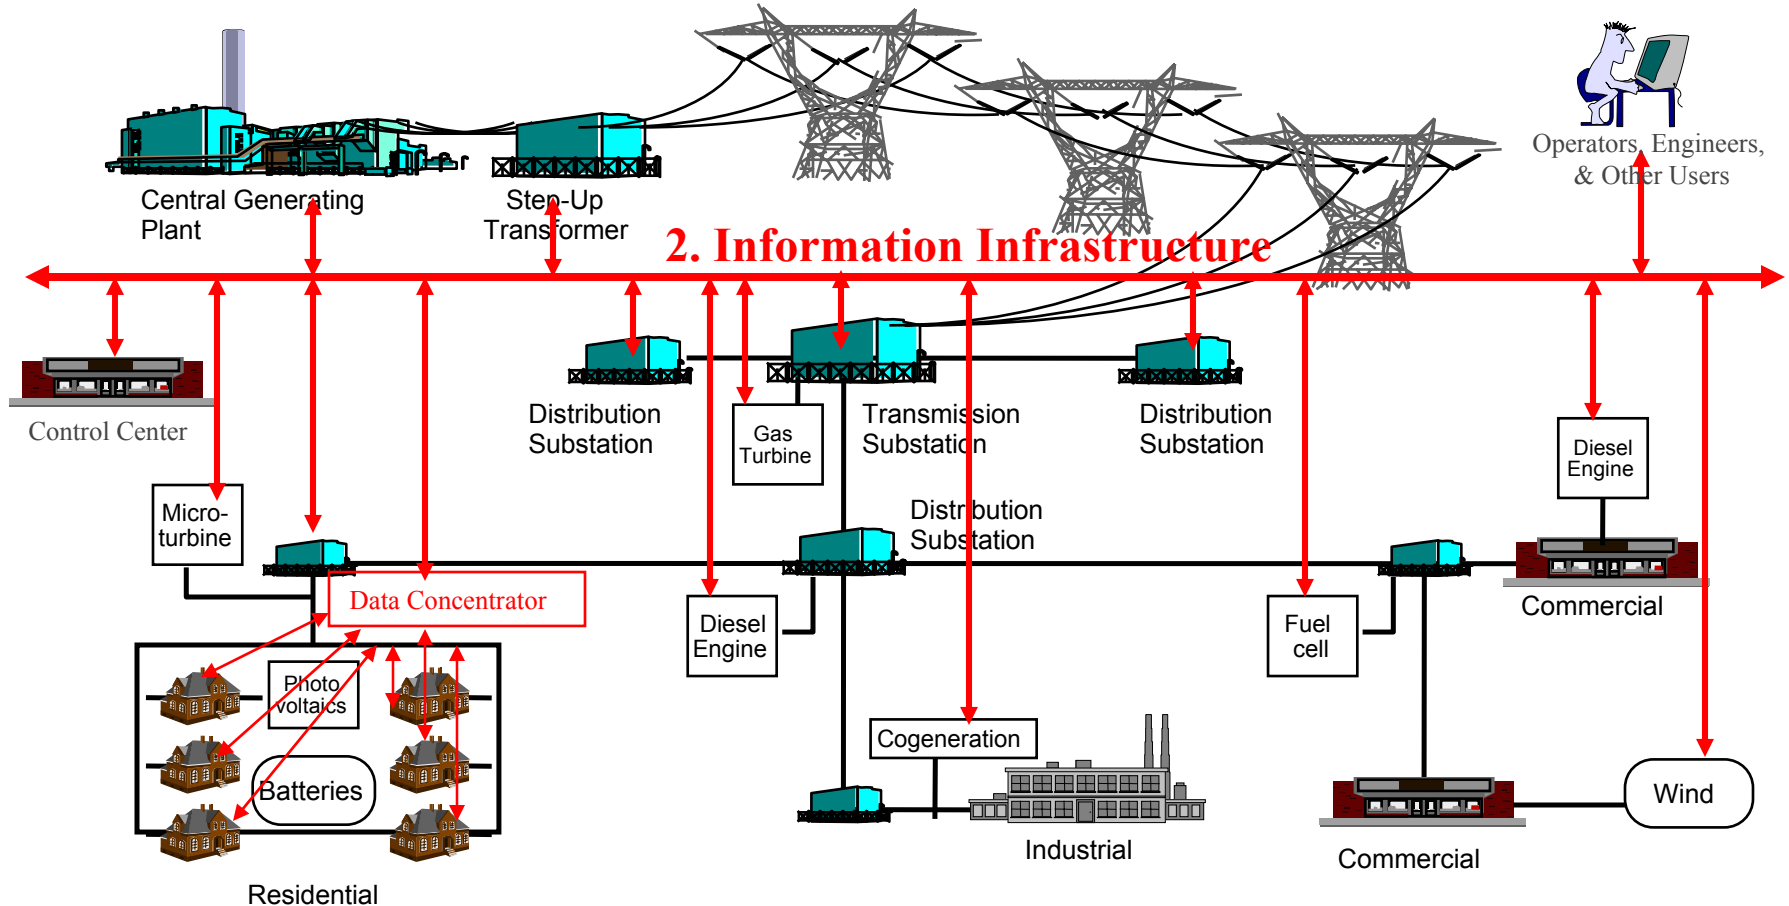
Central Generating Plant

Step-Up Transformer

Operators, Engineers, & Other Users

2. Information Infrastructure

Control Center

Distribution Substation

Gas Turbine

Transmission Substation

Distribution Substation

Diesel Engine

Micro-turbine

Distribution Substation

Data Concentrator

Commercial

Photo voltaics

Diesel Engine

Fuel cell

Batteries

Cogeneration

Wind

Industrial

Commercial

Residential